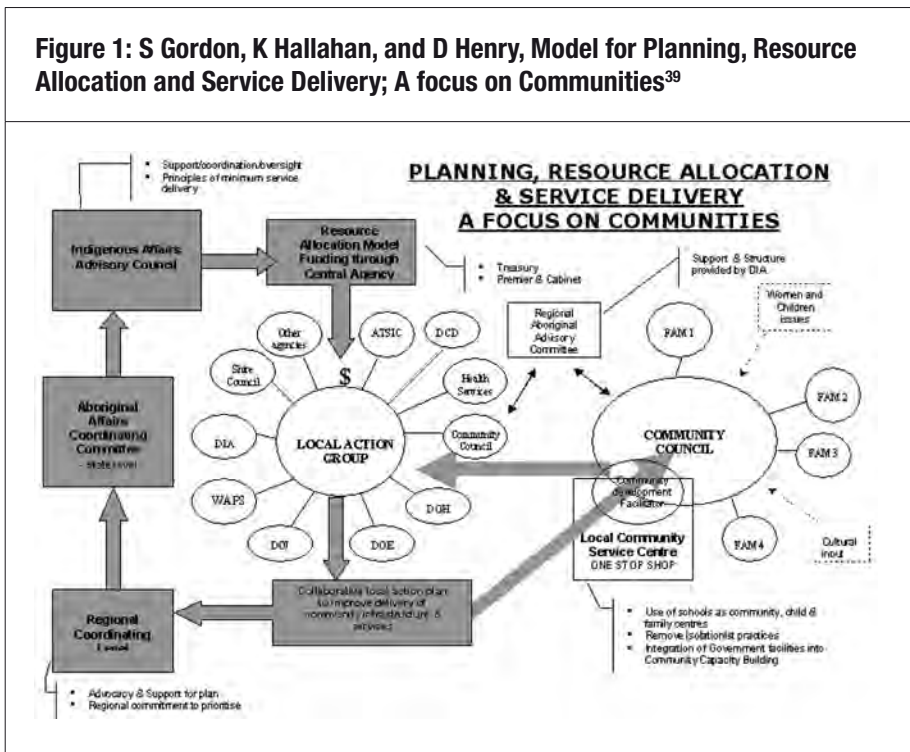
Figure 1: S Gordon, K Hallahan, and D Henry, Model for Planning, Resource Allocation and Service Delivery; A focus on Communities$^{39}$

- Support/coordination/oversight
- Principles of minimum service delivery

PLANNING, RESOURCE ALLOCATION & SERVICE DELIVERY A FOCUS ON COMMUNITIES

Indigenous Affairs Advisory Council

Resource Allocation Model Funding through Central Agency

- Treasury
- Premier & Cabinet

Support & Structure provided by DIA

Women and Children issues

Regional Aboriginal Advisory Committee

Other Agencies

ATSIC

DCD

Shire Council

$

Health Services

FAM 1

FAM 2

FAM 3

FAM 4

Aboriginal Affairs Coordinating Committee - state level

DIA

LOCAL ACTION GROUP

Community Council

COMMUNITY COUNCIL

WAPS

DGH

Community development Facilitator

DOJ

DOE

Local Community Service Centre
ONE STOP SHOP

Cultural input

Collaborative local action plan to improve delivery of community infrastructure & services

Regional Coordinating Level

- Use of schools as community, child & family centres
- Remove isolationist practices
- Integration of Government facilities into Community Capacity Building

- Advocacy & Support for plan
- Regional commitment to prioritise